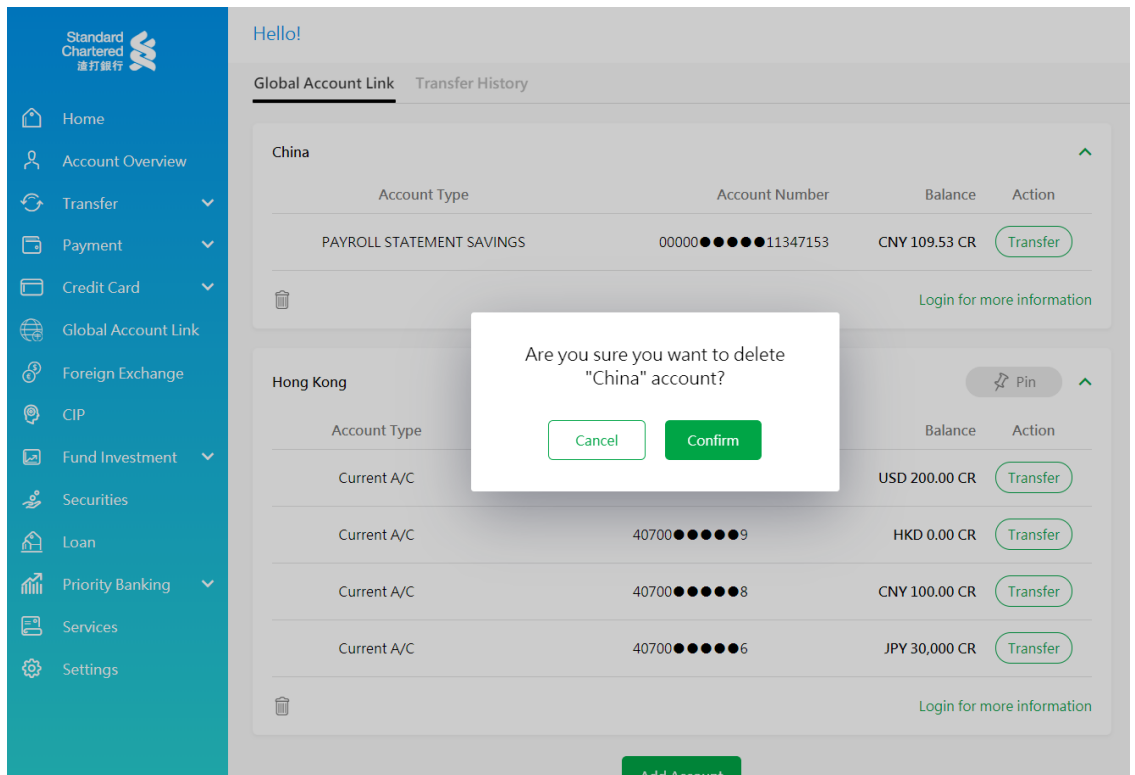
Standard Chartered 渣打銀行

Home
Account Overview
Transfer
Payment
Credit Card
Global Account Link
Foreign Exchange
CIP
Fund Investment
Securities
Loan
Priority Banking
Services
Settings

Hello!

Global Account Link Transfer History

China

| Account Type | Account Number | Balance | Action |
|---|---|---|---|
| PAYROLL STATEMENT SAVINGS | 00000●●●●●11347153 | CNY 109.53 CR | Transfer |

Login for more information

Hong Kong

Pin

| Account Type | Account Number | Balance | Action |
|---|---|---|---|
| Current A/C | | USD 200.00 CR | Transfer |
| Current A/C | 40700●●●●●9 | HKD 0.00 CR | Transfer |
| Current A/C | 40700●●●●●8 | CNY 100.00 CR | Transfer |
| Current A/C | 40700●●●●●6 | JPY 30,000 CR | Transfer |

Login for more information

Are you sure you want to delete "China" account?

Cancel Confirm

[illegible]